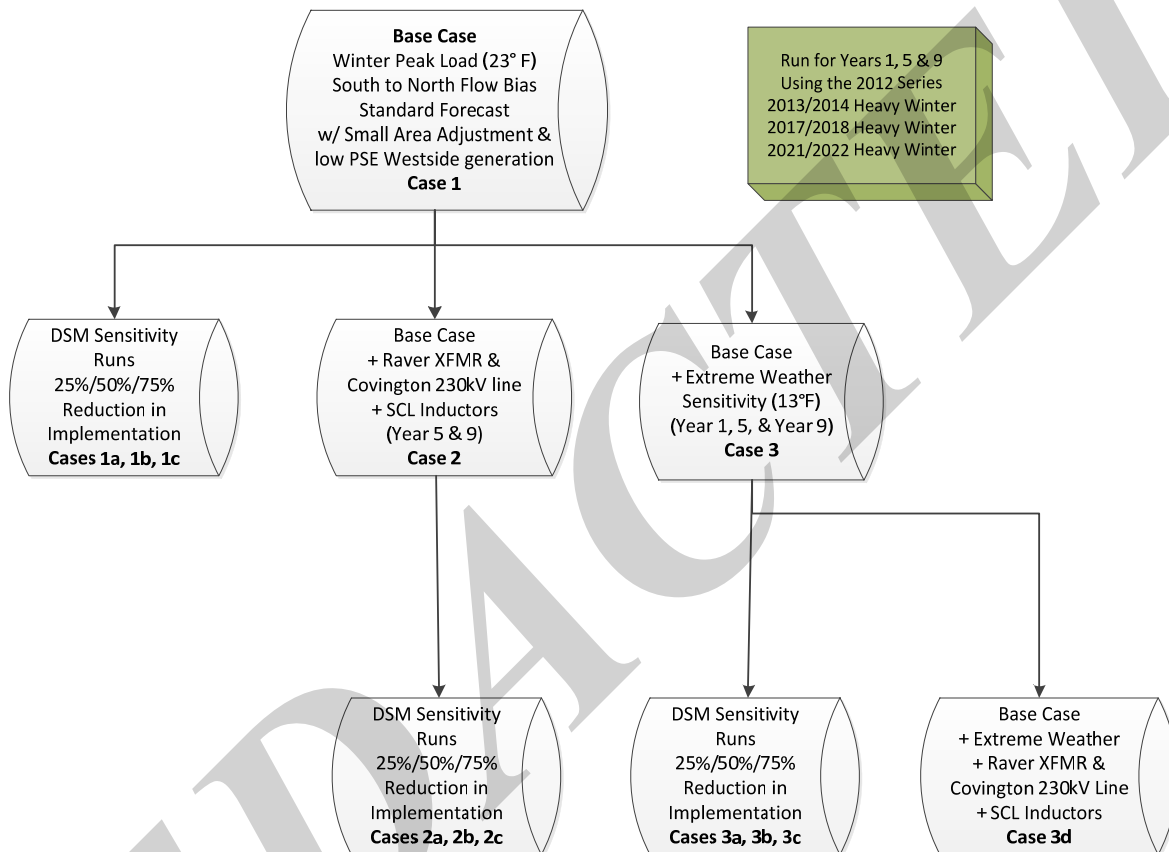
**Base Case**
Winter Peak Load (23° F)
South to North Flow Bias
Standard Forecast
w/ Small Area Adjustment &
low PSE Westside generation
**Case 1**

Run for Years 1, 5 & 9
Using the 2012 Series
2013/2014 Heavy Winter
2017/2018 Heavy Winter
2021/2022 Heavy Winter

DSM Sensitivity
Runs
25%/50%/75%
Reduction in
Implementation
**Cases 1a, 1b, 1c**

Base Case
+ Raver XFMR &
Covington 230kV line
+ SCL Inductors
(Year 5 & 9)
**Case 2**

Base Case
+ Extreme Weather
Sensitivity (13°F)
(Year 1, 5, & Year 9)
**Case 3**

DSM Sensitivity
Runs
25%/50%/75%
Reduction in
Implementation
**Cases 2a, 2b, 2c**

DSM Sensitivity
Runs
25%/50%/75%
Reduction in
Implementation
**Cases 3a, 3b, 3c**

Base Case
+ Extreme Weather
+ Raver XFMR &
Covington 230kV Line
+ SCL Inductors
**Case 3d**

REDACTED